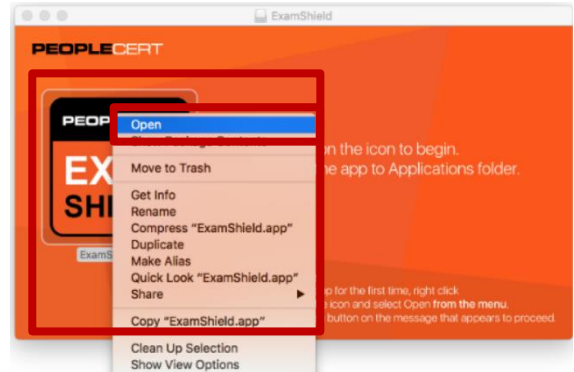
ExamShield

PEOPLECERT

PEOP

EX

SHI

ExamS

Open

Move to Trash

Get Info
Rename
Compress "ExamShield.app"
Duplicate
Make Alias
Quick Look "ExamShield.app"
Share

Copy "ExamShield.app"

Clean Up Selection
Show View Options

n the icon to begin.
e app to Applications folder.

p for the first time, right click
icon and select Open from the menu.
button on the message that appears to proceed.